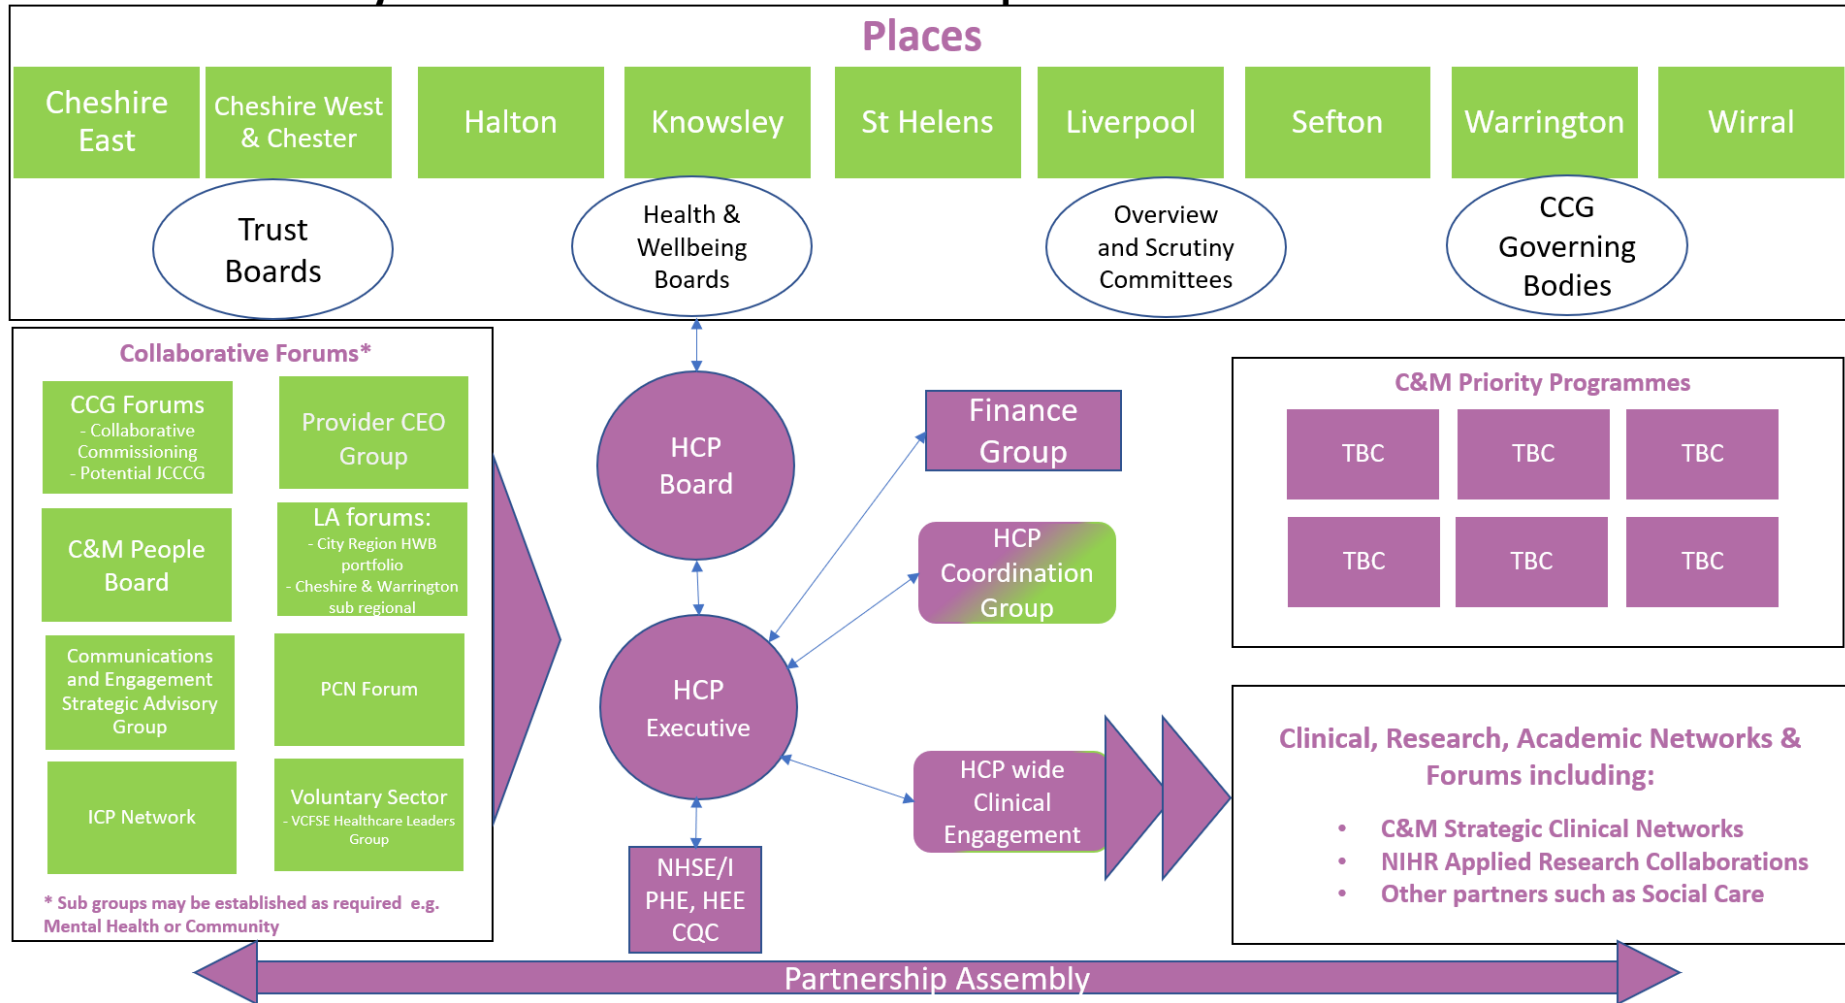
Places

Cheshire East

Cheshire West & Chester

Halton

Knowsley

St Helens

Liverpool

Sefton

Warrington

Wirral

Trust Boards

Health & Wellbeing Boards

Overview and Scrutiny Committees

CCG Governing Bodies

Collaborative Forums*

CCG Forums
- Collaborative Commissioning
- Potential JCCCG

Provider CEO Group

C&M People Board

LA forums:
- City Region HWB portfolio
- Cheshire & Warrington sub regional

Communications and Engagement Strategic Advisory Group

PCN Forum

ICP Network

Voluntary Sector
- VCFSE Healthcare Leaders Group

* Sub groups may be established as required e.g. Mental Health or Community

HCP Board

HCP Executive

Finance Group

HCP Coordination Group

HCP wide Clinical Engagement

NHSE/I PHE, HEE CQC

C&M Priority Programmes

| TBC | TBC | TBC |
|---|---|---|
| TBC | TBC | TBC |

Clinical, Research, Academic Networks & Forums including:

• C&M Strategic Clinical Networks
• NIHR Applied Research Collaborations
• Other partners such as Social Care

Partnership Assembly